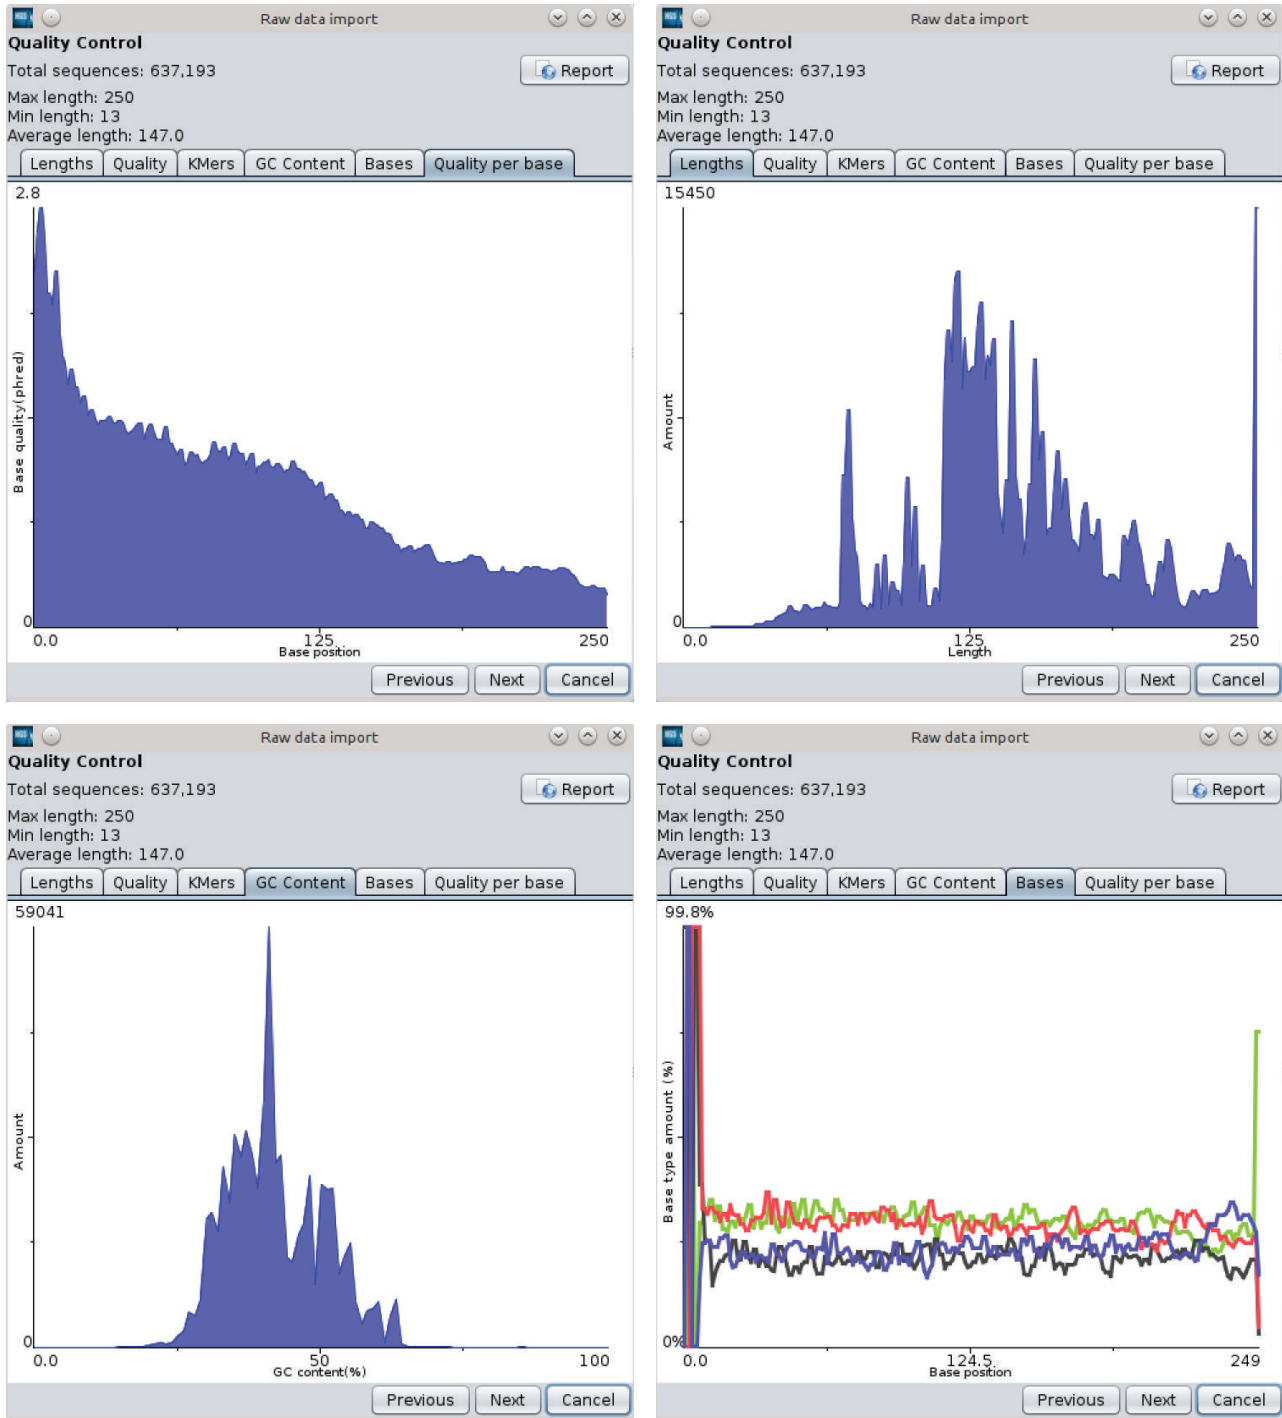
Raw data import
Quality Control
Total sequences: 637,193
Report
Max length: 250
Min length: 13
Average length: 147.0
Lengths | Quality | KMers | GC Content | Bases | Quality per base
2.8
Base quality(phred)
0
0.0
125
Base position
250
Previous | Next | Cancel

Raw data import
Quality Control
Total sequences: 637,193
Report
Max length: 250
Min length: 13
Average length: 147.0
Lengths | Quality | KMers | GC Content | Bases | Quality per base
15450
Amount
0
0.0
125
Length
250
Previous | Next | Cancel

Raw data import
Quality Control
Total sequences: 637,193
Report
Max length: 250
Min length: 13
Average length: 147.0
Lengths | Quality | KMers | GC Content | Bases | Quality per base
59041
Amount
0
0.0
50
GC content(%)
100
Previous | Next | Cancel

Raw data import
Quality Control
Total sequences: 637,193
Report
Max length: 250
Min length: 13
Average length: 147.0
Lengths | Quality | KMers | GC Content | Bases | Quality per base
99.8%
Base type amount (%)
0%
0.0
124.5
Base position
249
Previous | Next | Cancel